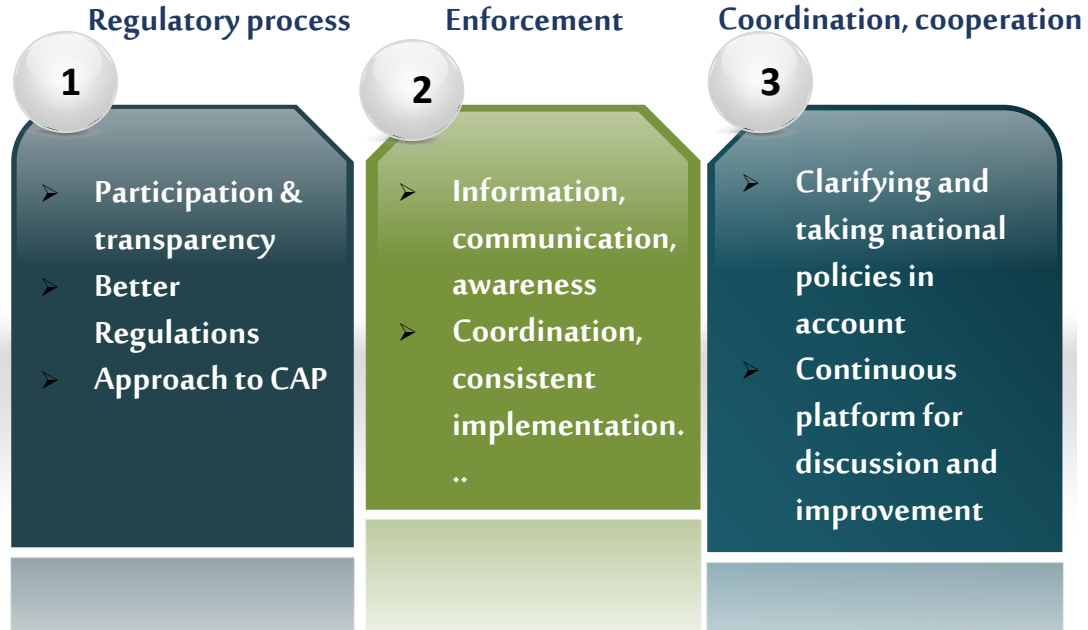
Regulatory process

1

➢ Participation & transparency
➢ Better Regulations
➢ Approach to CAP

Enforcement

2

➢ Information, communication, awareness
➢ Coordination, consistent implementation...

Coordination, cooperation

3

➢ Clarifying and taking national policies in account
➢ Continuous platform for discussion and improvement